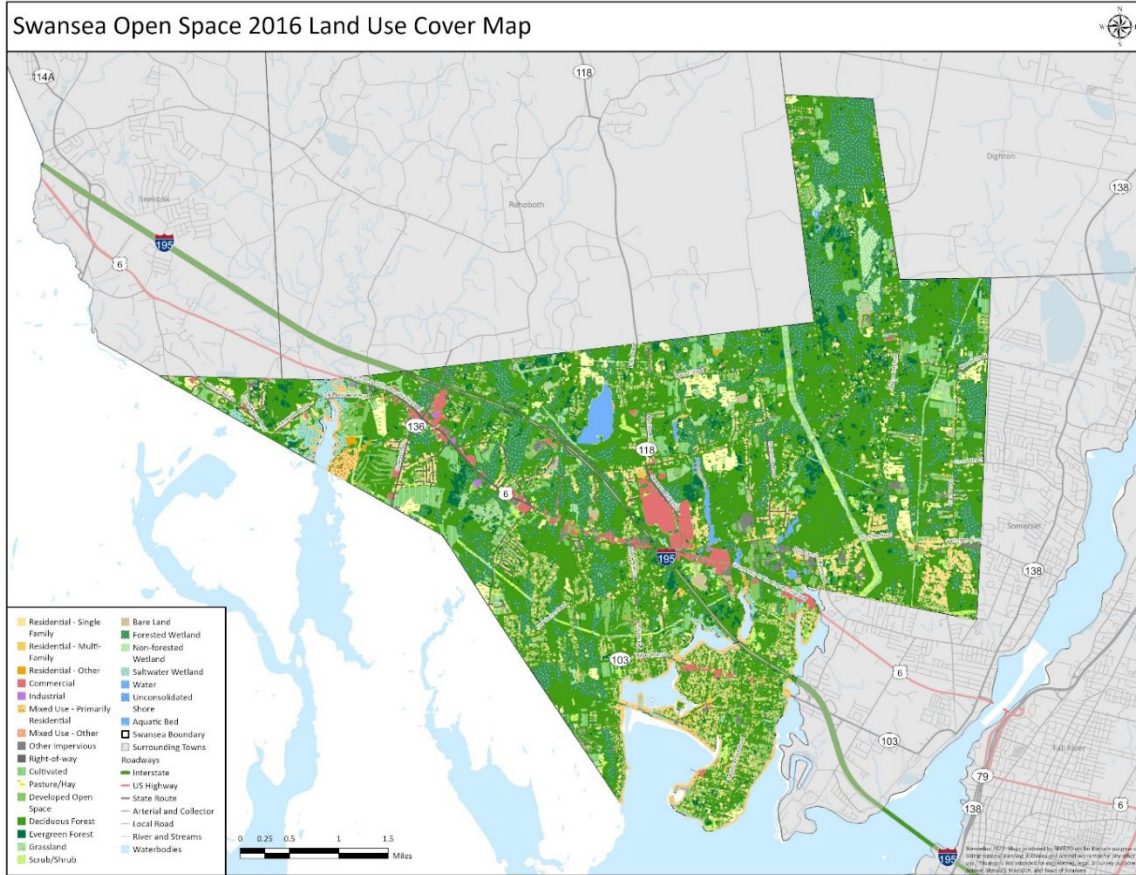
Swansea Open Space 2016 Land Use Cover Map

N
W E
S

114A
118
Dighton
138
Seekonk
Rehoboth
195
6
136
118
6
195
Somerset
138
103
6
103
79
138
6
Fall River
195

Residential - Single Family
Residential - Multi-Family
Residential - Other
Commercial
Industrial
Mixed Use - Primarily Residential
Mixed Use - Other
Other Impervious
Right-of-way
Cultivated
Pasture/Hay
Developed Open Space
Deciduous Forest
Evergreen Forest
Grassland
Scrub/Shrub
Bare Land
Forested Wetland
Non-forested Wetland
Saltwater Wetland
Water
Unconsolidated Shore
Aquatic Bed
Swansea Boundary
Surrounding Towns
Roadways
Interstate
US Highway
State Route
Arterial and Collector
Local Road
River and Streams
Waterbodies

0 0.25 0.5 1 1.5
Miles

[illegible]